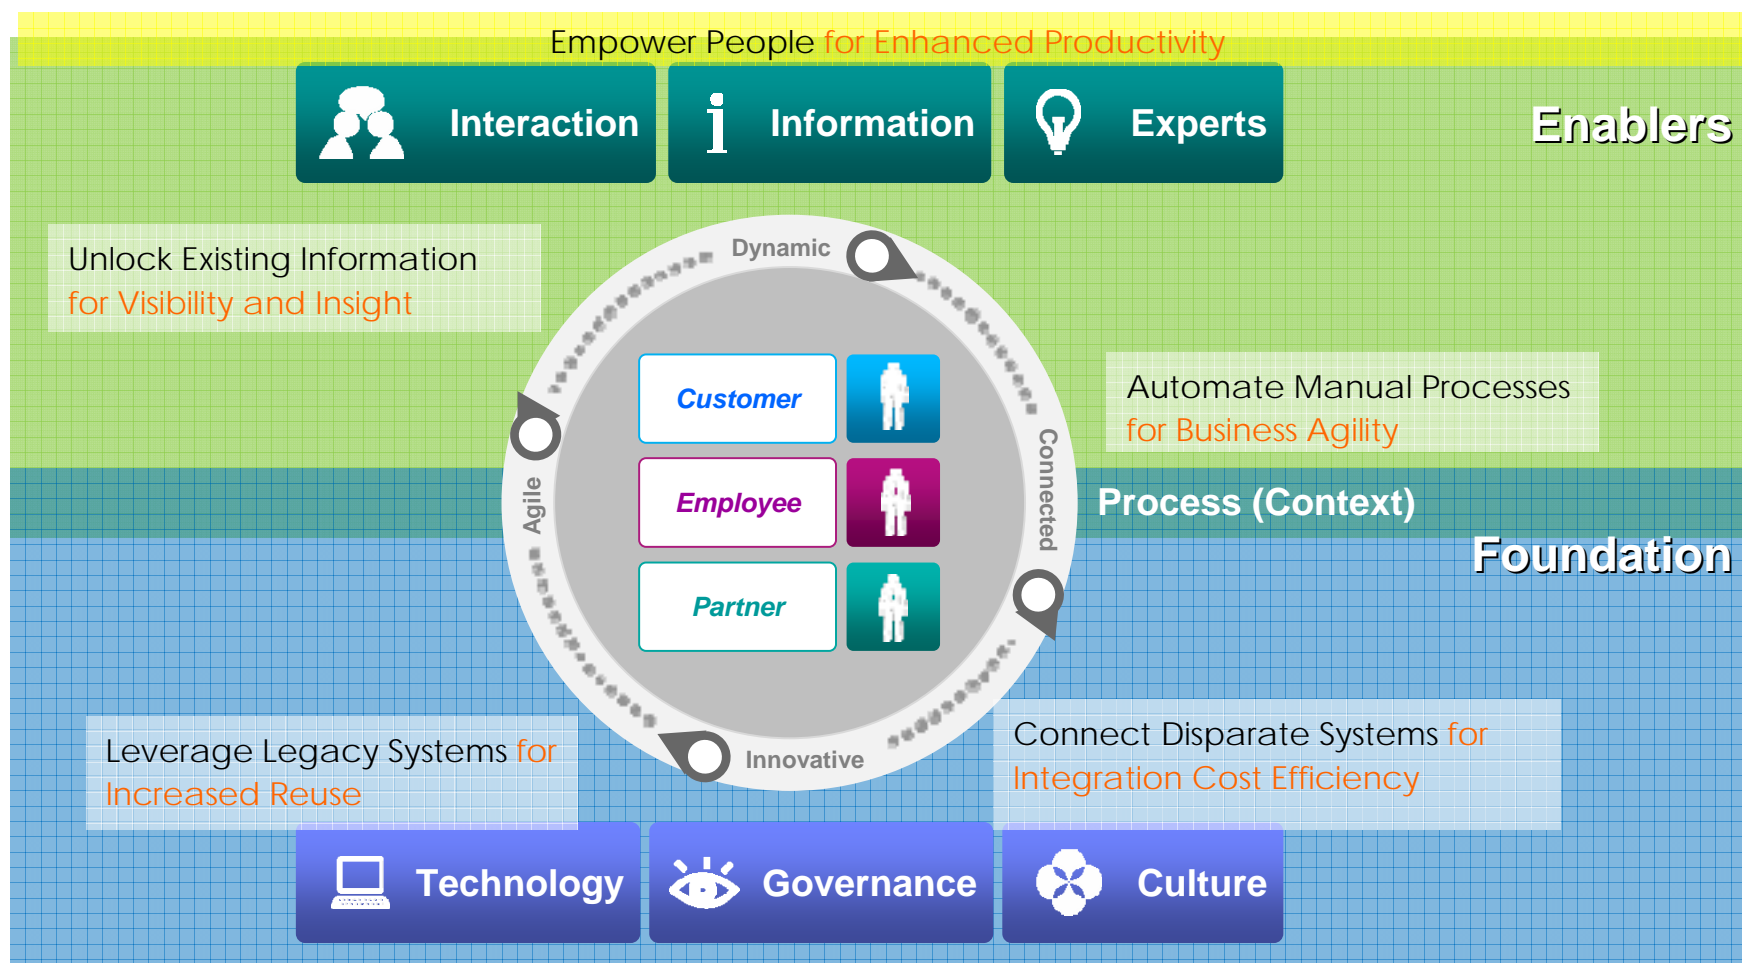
Empower People for Enhanced Productivity

Interaction

Information

Experts

Enablers

Unlock Existing Information for Visibility and Insight

Dynamic

Customer

Employee

Partner

Agile

Connected

Innovative

Automate Manual Processes for Business Agility

Process (Context)

Foundation

Leverage Legacy Systems for Increased Reuse

Connect Disparate Systems for Integration Cost Efficiency

Technology

Governance

Culture